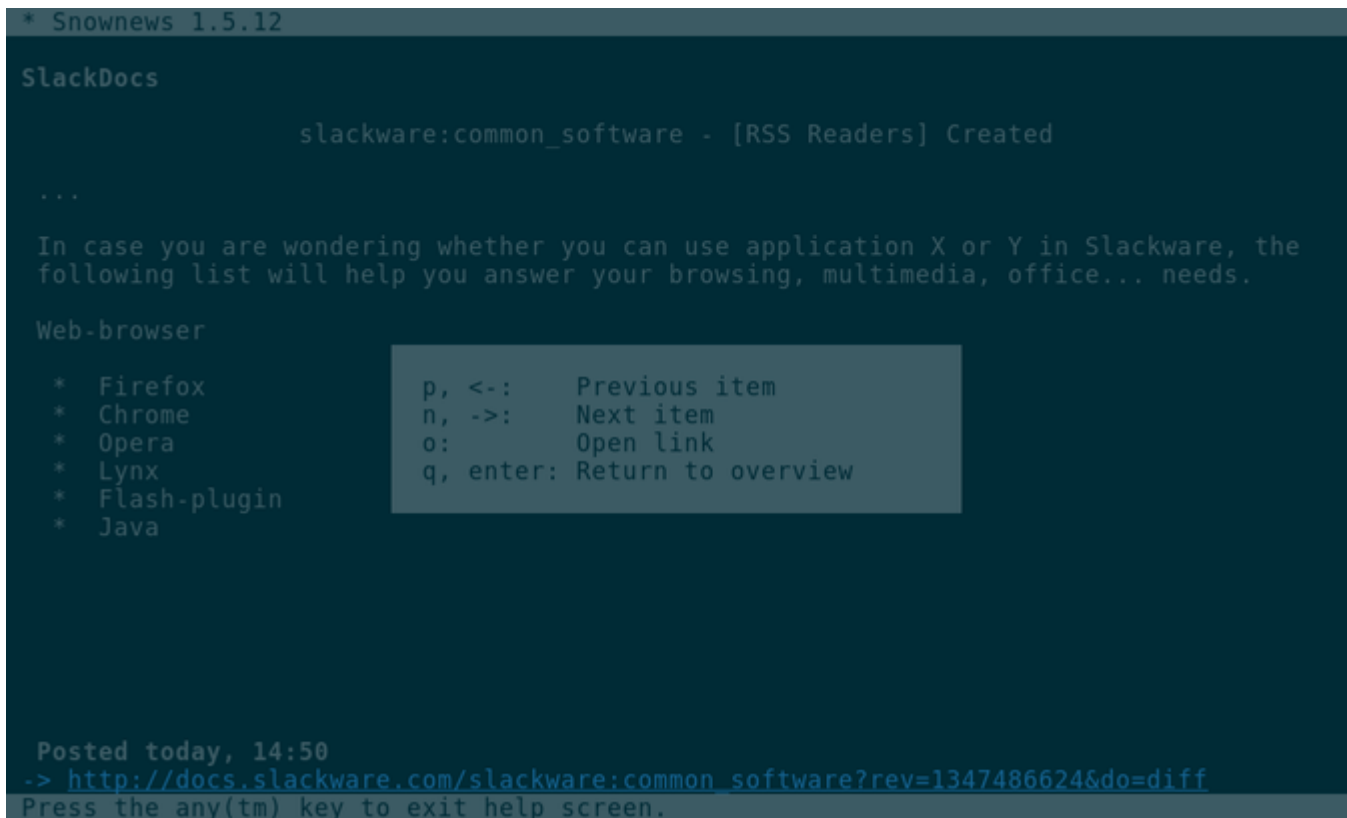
* Snownews 1.5.12

SlackDocs

slackware:common_software - [RSS Readers] Created

...

In case you are wondering whether you can use application X or Y in Slackware, the following list will help you answer your browsing, multimedia, office... needs.

Web-browser

* Firefox
* Chrome
* Opera
* Lynx
* Flash-plugin
* Java

p, <-: Previous item
n, ->: Next item
o: Open link
q, enter: Return to overview

Posted today, 14:50
-> http://docs.slackware.com/slackware:common_software?rev=1347486624&do=diff
Press the any(tm) key to exit help screen.